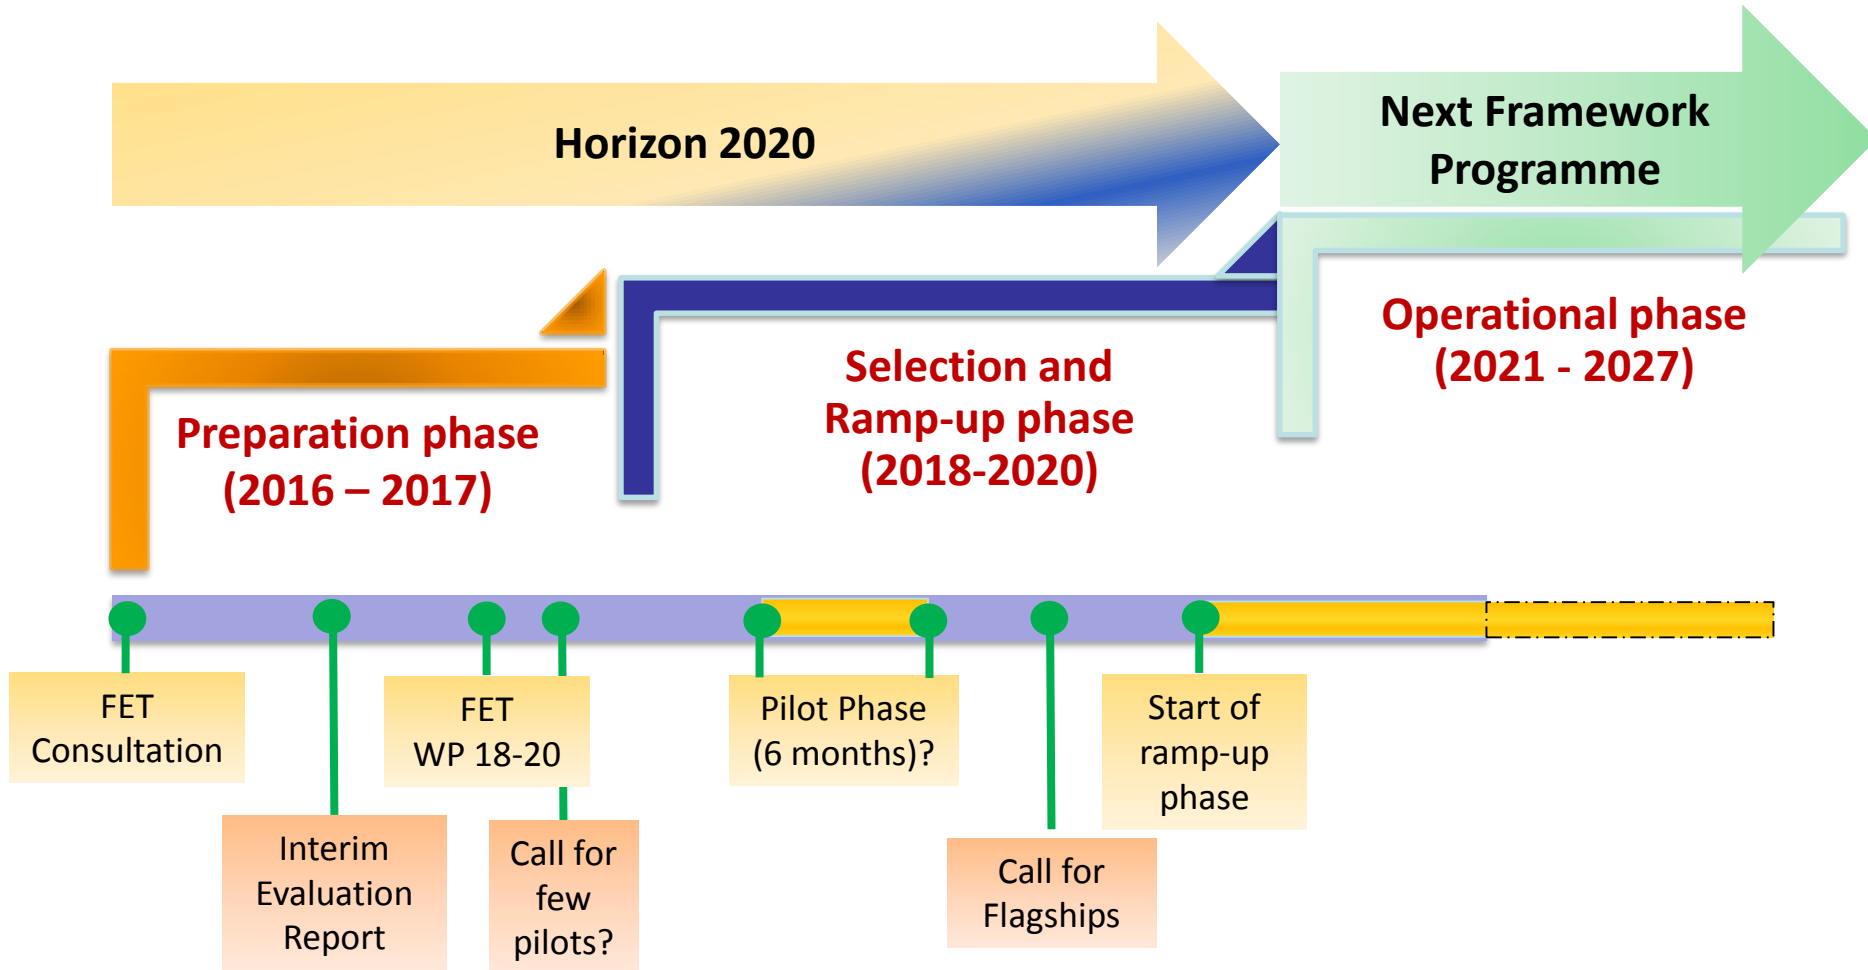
Horizon 2020

Next Framework Programme

Operational phase (2021 - 2027)

Selection and Ramp-up phase (2018-2020)

Preparation phase (2016 – 2017)

FET Consultation

Interim Evaluation Report

FET WP 18-20

Call for few pilots?

Pilot Phase (6 months)?

Call for Flagships

Start of ramp-up phase